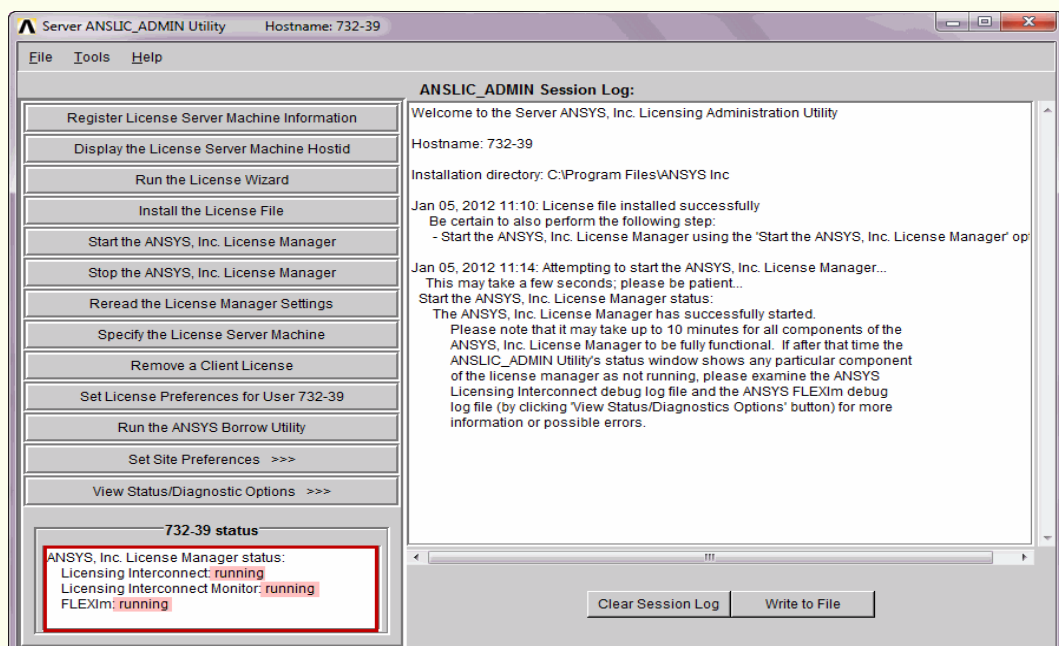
Server ANSLIC_ADMIN Utility Hostname: 732-39

File Tools Help

ANSLIC_ADMIN Session Log:

Register License Server Machine Information

Display the License Server Machine Hostid

Run the License Wizard

Install the License File

Start the ANSYS, Inc. License Manager

Stop the ANSYS, Inc. License Manager

Reread the License Manager Settings

Specify the License Server Machine

Remove a Client License

Set License Preferences for User 732-39

Run the ANSYS Borrow Utility

Set Site Preferences >>>

View Status/Diagnostic Options >>>

732-39 status

ANSYS, Inc. License Manager status:
Licensing Interconnect: running
Licensing Interconnect Monitor: running
FLEXlm: running

Welcome to the Server ANSYS, Inc. Licensing Administration Utility

Hostname: 732-39

Installation directory: C:\Program Files\ANSYS Inc

Jan 05, 2012 11:10: License file installed successfully
Be certain to also perform the following step:
- Start the ANSYS, Inc. License Manager using the 'Start the ANSYS, Inc. License Manager' op

Jan 05, 2012 11:14: Attempting to start the ANSYS, Inc. License Manager...
This may take a few seconds; please be patient...
Start the ANSYS, Inc. License Manager status:
The ANSYS, Inc. License Manager has successfully started.
Please note that it may take up to 10 minutes for all components of the ANSYS, Inc. License Manager to be fully functional. If after that time the ANSLIC_ADMIN Utility's status window shows any particular component of the license manager as not running, please examine the ANSYS Licensing Interconnect debug log file and the ANSYS FLEXlm debug log file (by clicking 'View Status/Diagnostics Options' button) for more information or possible errors.

Clear Session Log

Write to File